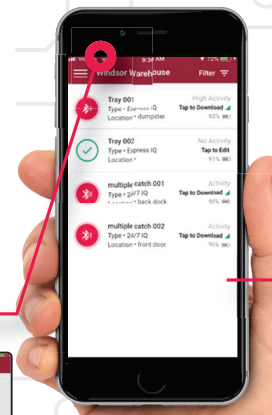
9:38 AM

Windsor Warehouse

Filter

Tray 001
Type • Express IQ
Location • dumpster

High Activity
Tap to Download
92%

Tray 002
Type • Express IQ
Location •

No Activity
Tap to Edit
91%

multiple catch 001
Type • 24/7 IQ
Location • back dock

Activity
Tap to Download
98%

multiple catch 002
Type • 24/7 IQ
Location • front door

Activity
Tap to Download
96%